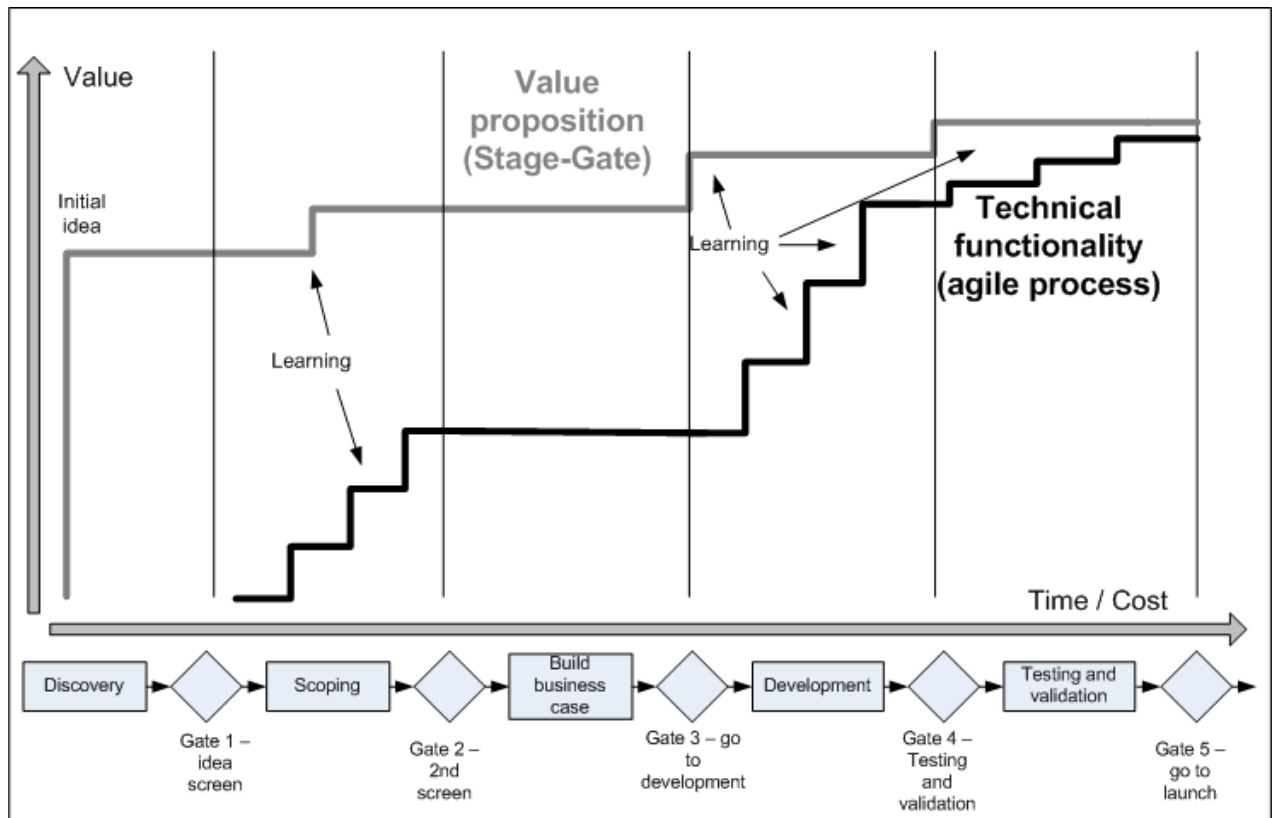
Value

Value proposition (Stage-Gate)

Initial idea

Learning

Learning

Technical functionality (agile process)

Time / Cost

Discovery

Gate 1 – idea screen

Scoping

Gate 2 – 2nd screen

Build business case

Gate 3 – go to development

Development

Gate 4 – Testing and validation

Testing and validation

Gate 5 – go to launch